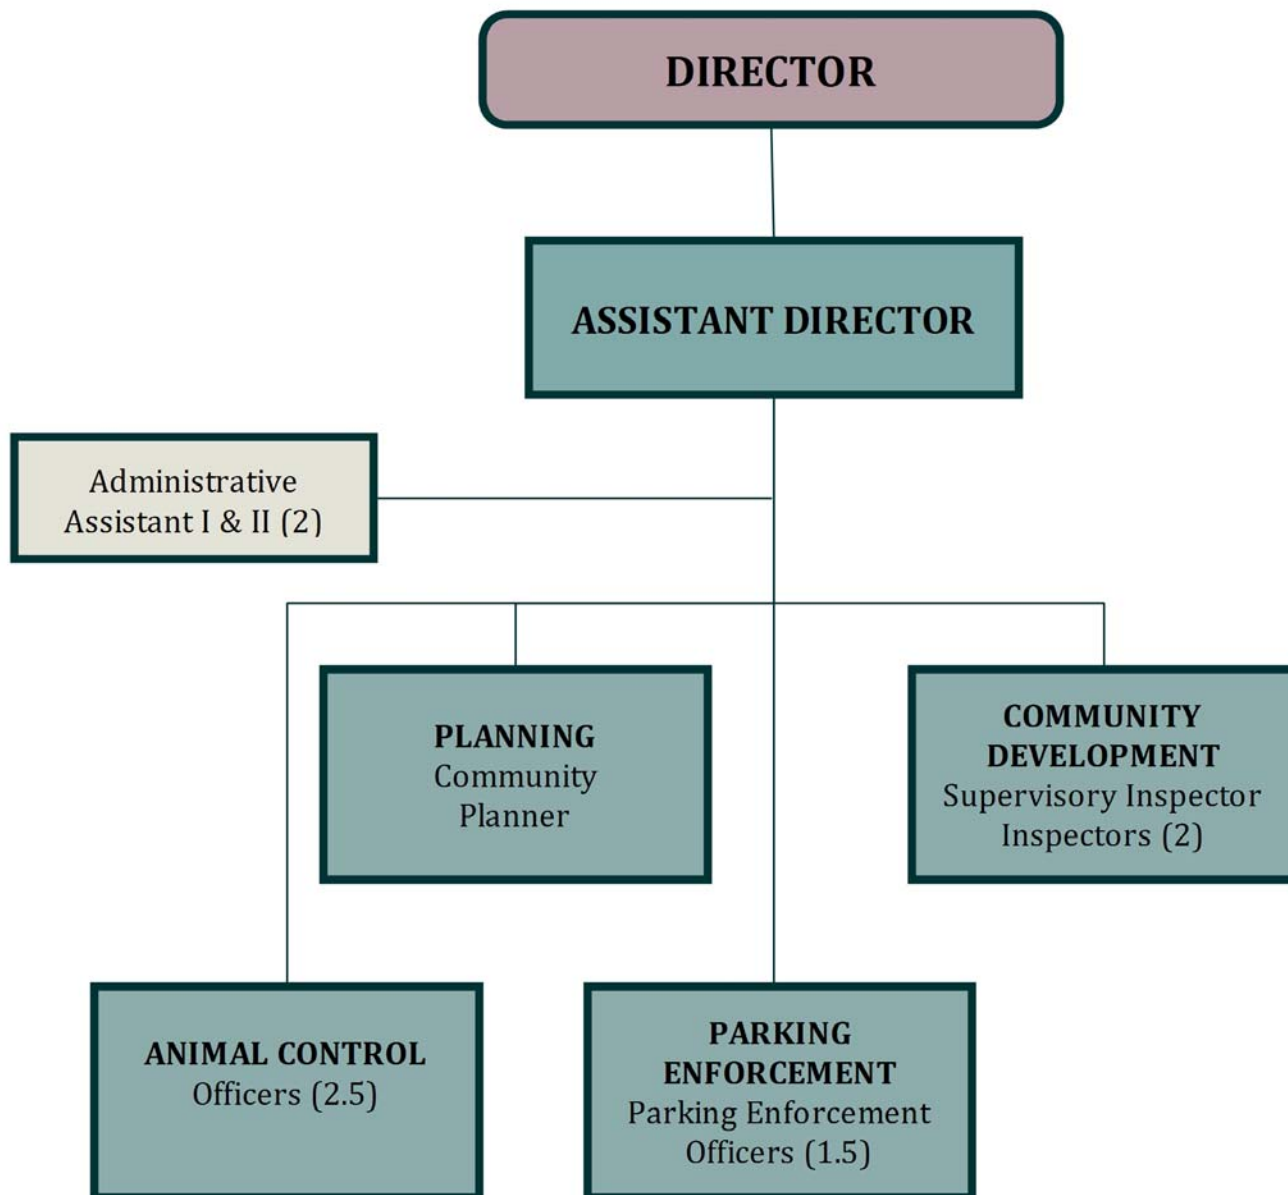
DIRECTOR

ASSISTANT DIRECTOR

Administrative Assistant I & II (2)

PLANNING
Community Planner

COMMUNITY DEVELOPMENT
Supervisory Inspector
Inspectors (2)

ANIMAL CONTROL
Officers (2.5)

PARKING ENFORCEMENT
Parking Enforcement Officers (1.5)